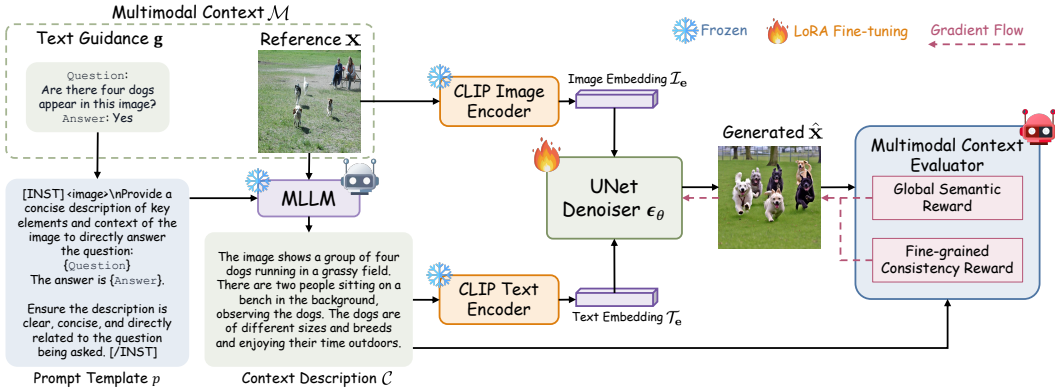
Multimodal Context $\mathcal{M}$

Text Guidance $\mathbf{g}$

Reference $\mathbf{x}$

Question:
Are there four dogs appear in this image?
Answer: Yes

Frozen

LoRA Fine-tuning

Gradient Flow

CLIP Image Encoder

Image Embedding $\mathcal{I}_\mathbf{e}$

Generated $\hat{\mathbf{x}}$

Multimodal Context Evaluator

[INST] <image>\nProvide a concise description of key elements and context of the image to directly answer the question:
{Question}
The answer is {Answer}.

Ensure the description is clear, concise, and directly related to the question being asked. [/INST]

MLLM

UNet Denoiser $\epsilon_\theta$

Global Semantic Reward

Fine-grained Consistency Reward

The image shows a group of four dogs running in a grassy field. There are two people sitting on a bench in the background, observing the dogs. The dogs are of different sizes and breeds and enjoying their time outdoors.

CLIP Text Encoder

Text Embedding $\mathcal{T}_\mathbf{e}$

Prompt Template $p$

Context Description $\mathcal{C}$